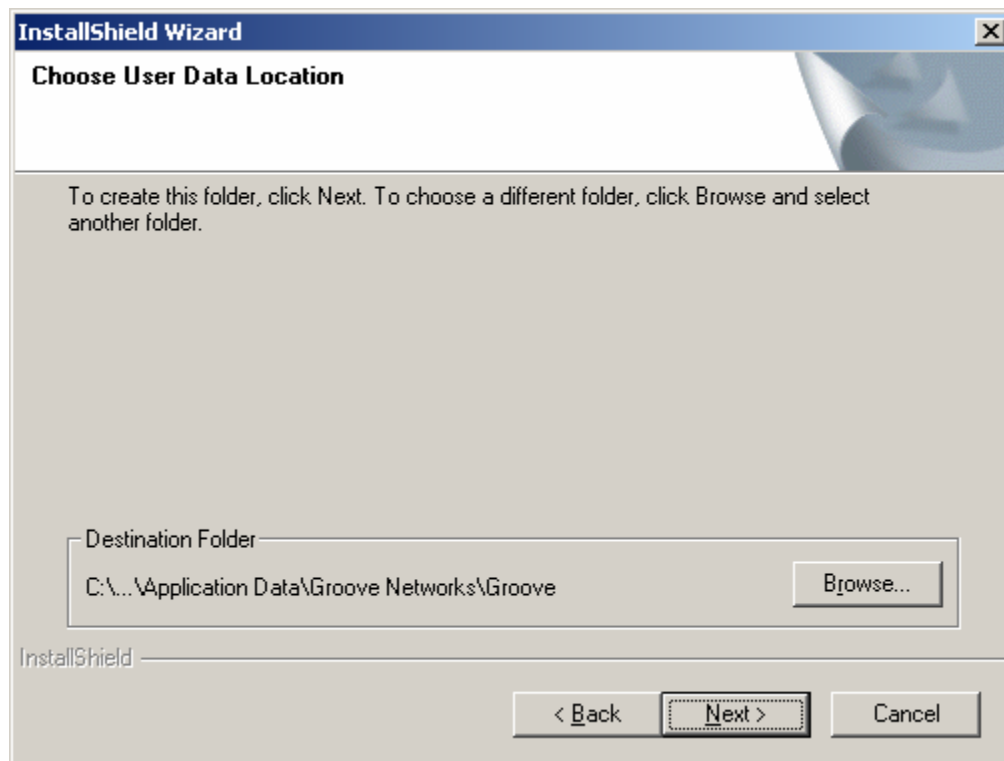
InstallShield Wizard

Choose User Data Location

To create this folder, click Next. To choose a different folder, click Browse and select another folder.

Destination Folder

C:\...\Application Data\Groove Networks\Groove

Browse...

InstallShield

< Back

Next >

Cancel